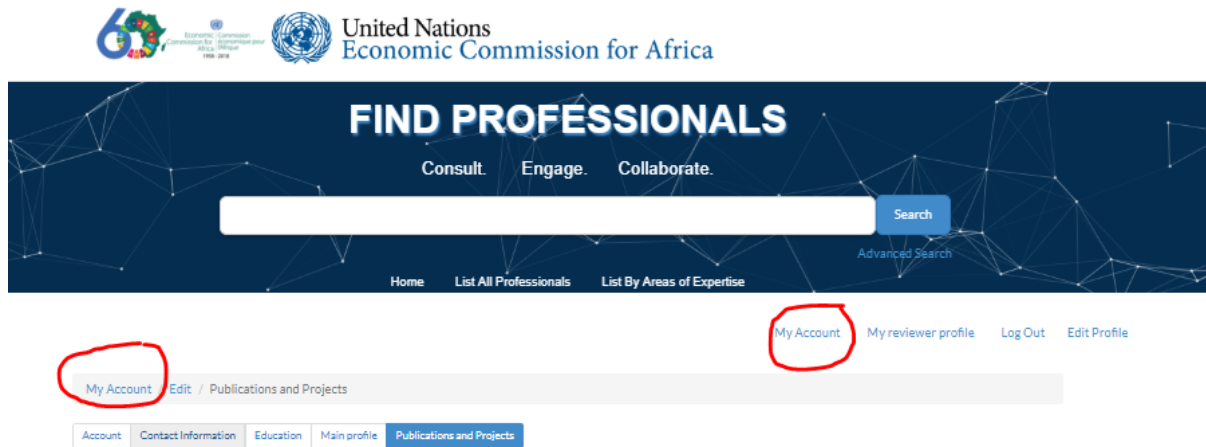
60 Economic Commission for Africa Commission économique pour l'Afrique 1958 - 2018

United Nations
Economic Commission for Africa

FIND PROFESSIONALS

Consult. Engage. Collaborate.

Search

Advanced Search

Home List All Professionals List By Areas of Expertise

My Account My reviewer profile Log Out Edit Profile

My Account / Edit / Publications and Projects

Account Contact Information Education Main profile Publications and Projects